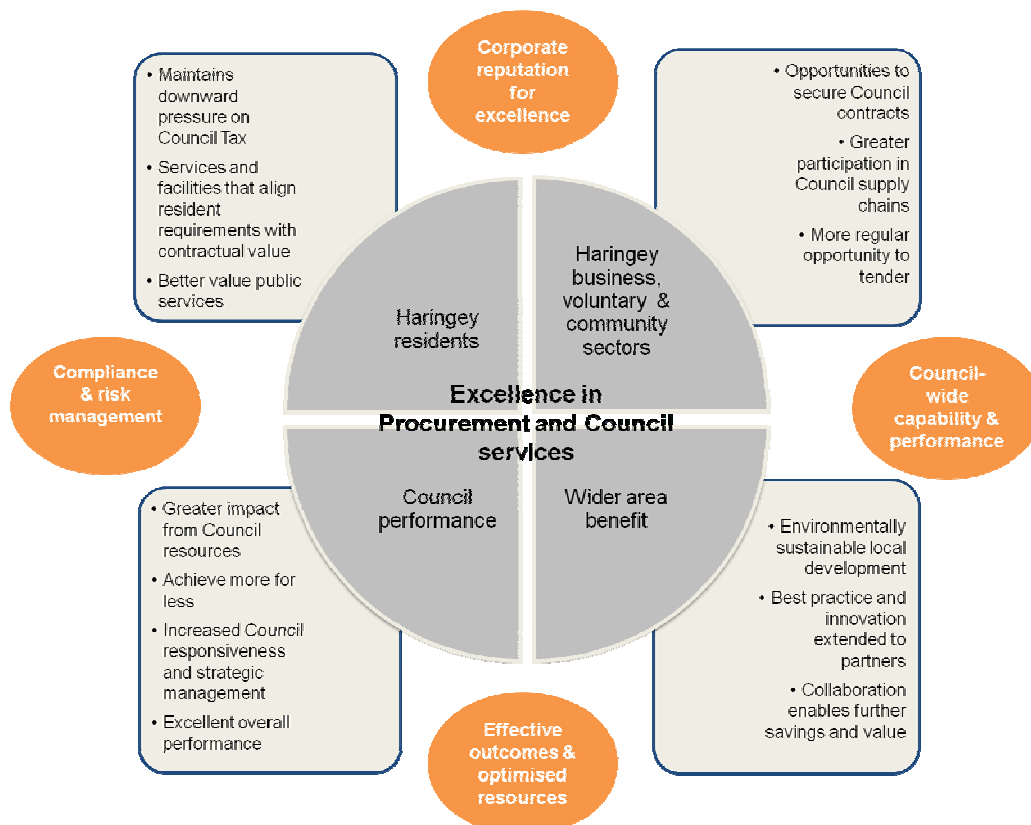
Corporate reputation for excellence

• Maintains downward pressure on Council Tax
• Services and facilities that align resident requirements with contractual value
• Better value public services

• Opportunities to secure Council contracts
• Greater participation in Council supply chains
• More regular opportunity to tender

Haringey residents

Haringey business, voluntary & community sectors

Compliance & risk management

Excellence in Procurement and Council services

Council-wide capability & performance

Council performance

Wider area benefit

• Greater impact from Council resources
• Achieve more for less
• Increased Council responsiveness and strategic management
• Excellent overall performance

• Environmentally sustainable local development
• Best practice and innovation extended to partners
• Collaboration enables further savings and value

Effective outcomes & optimised resources